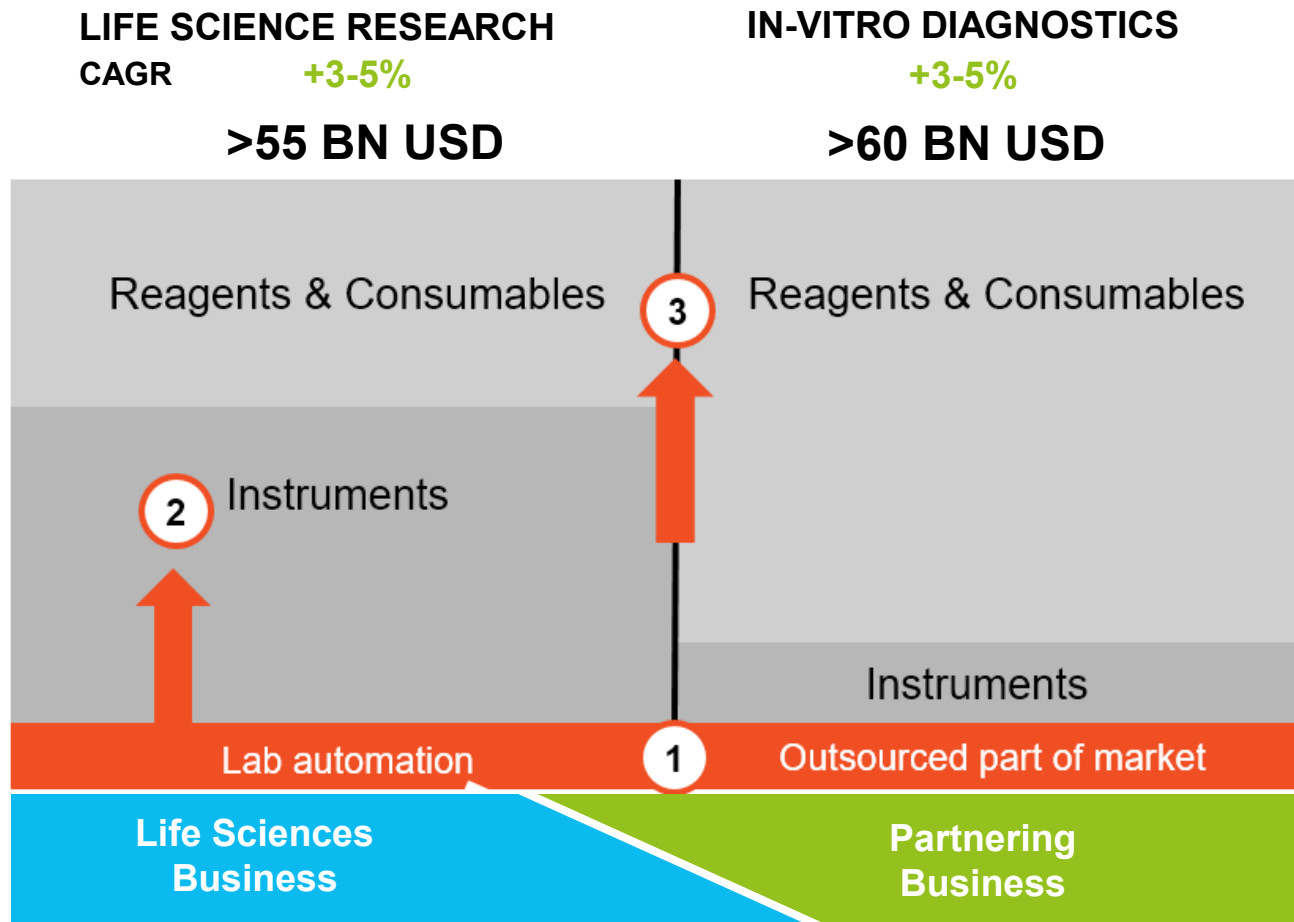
LIFE SCIENCE RESEARCH
CAGR +3-5%
>55 BN USD

IN-VITRO DIAGNOSTICS
+3-5%
>60 BN USD

Reagents & Consumables

3

Reagents & Consumables

2

Instruments

Instruments

Lab automation

1

Outsourced part of market

Life Sciences Business

Partnering Business